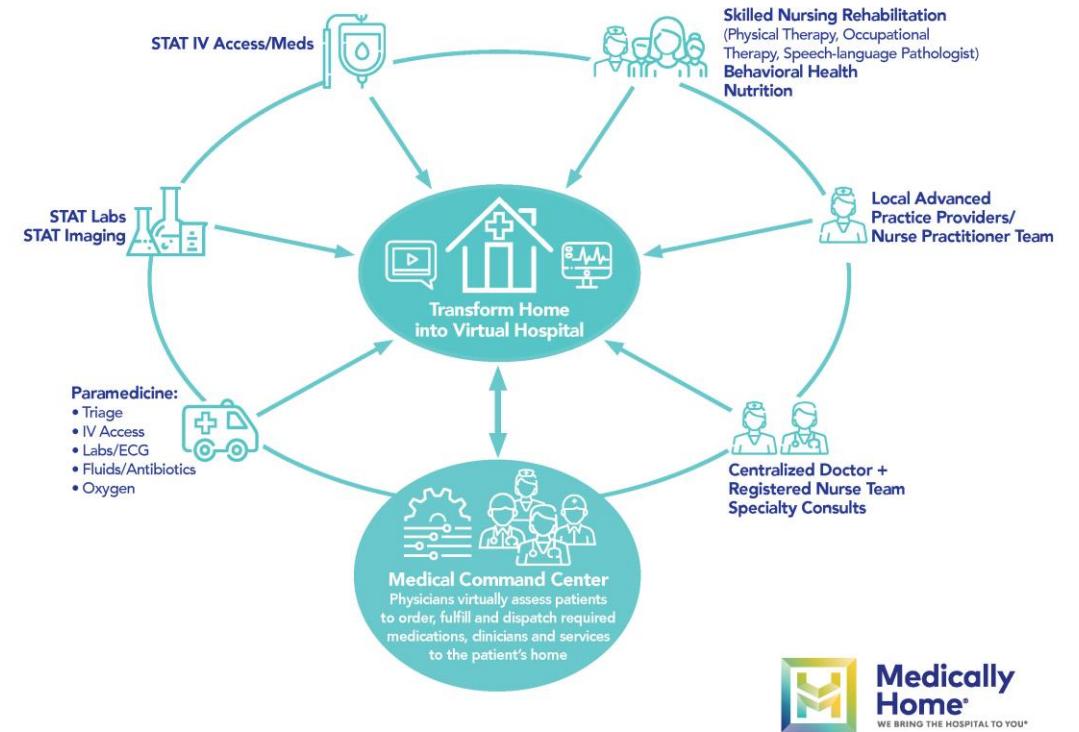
STAT IV Access/Meds

Skilled Nursing Rehabilitation
(Physical Therapy, Occupational Therapy, Speech-language Pathologist)
Behavioral Health
Nutrition

STAT Labs
STAT Imaging

Local Advanced Practice Providers/ Nurse Practitioner Team

Transform Home into Virtual Hospital

Paramedicine:
• Triage
• IV Access
• Labs/ECG
• Fluids/Antibiotics
• Oxygen

Centralized Doctor + Registered Nurse Team
Specialty Consults

Medical Command Center
Physicians virtually assess patients to order, fulfill and dispatch required medications, clinicians and services to the patient's home

Medically Home®
WE BRING THE HOSPITAL TO YOU®